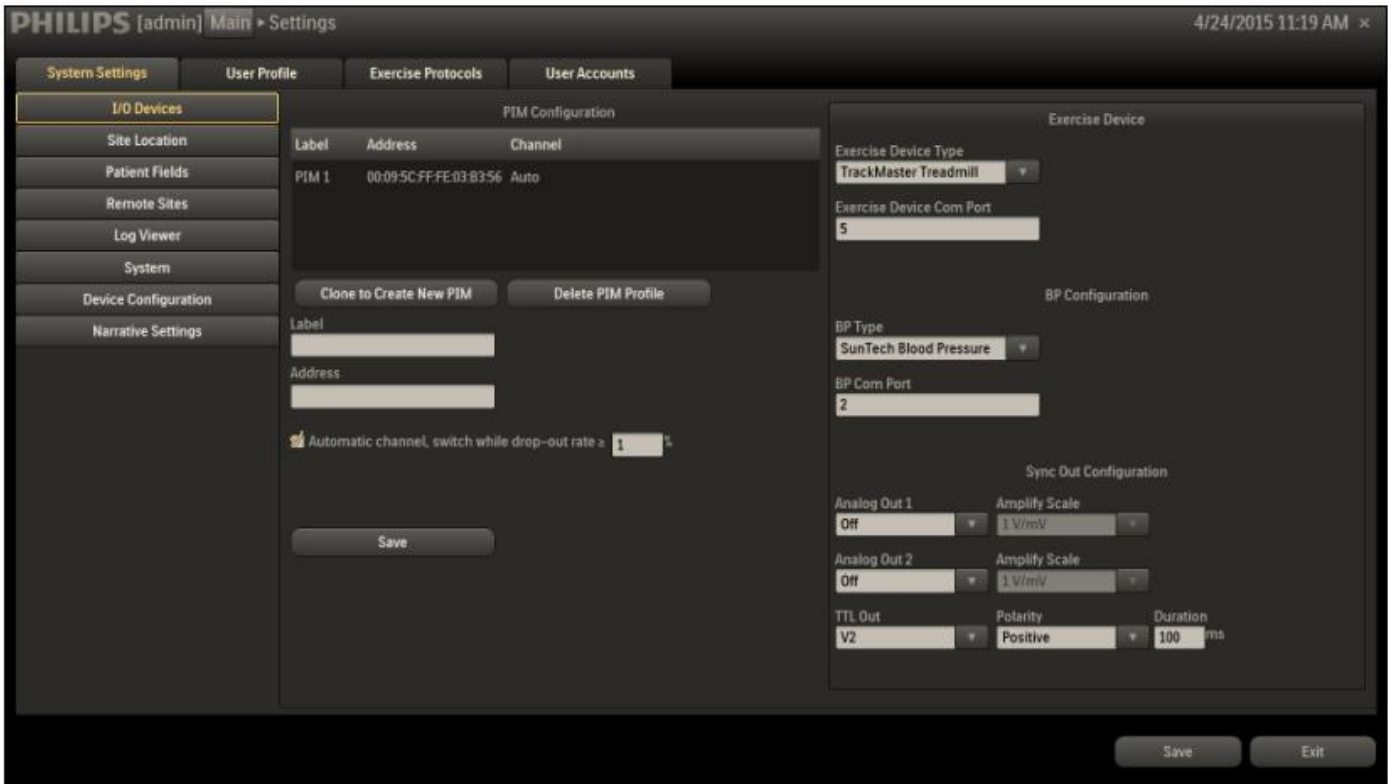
PHILIPS [admin] Main ▸ Settings

4/24/2015 11:19 AM ×

System Settings | User Profile | Exercise Protocols | User Accounts

I/O Devices
Site Location
Patient Fields
Remote Sites
Log Viewer
System
Device Configuration
Narrative Settings

PIM Configuration

| Label | Address | Channel |
|---|---|---|
| PIM 1 | 00:09:5C:FF:FE:03:B3:56 | Auto |

Clone to Create New PIM
Delete PIM Profile

Label

Address

Automatic channel, switch while drop-out rate ≥ 1 %

Save

Exercise Device

Exercise Device Type
TrackMaster Treadmill

Exercise Device Com Port
5

BP Configuration

BP Type
SunTech Blood Pressure

BP Com Port
2

Sync Out Configuration

Analog Out 1
Off
Amplify Scale
1 V/mV

Analog Out 2
Off
Amplify Scale
1 V/mV

TTL Out
V2
Polarity
Positive
Duration
100 ms

Save
Exit